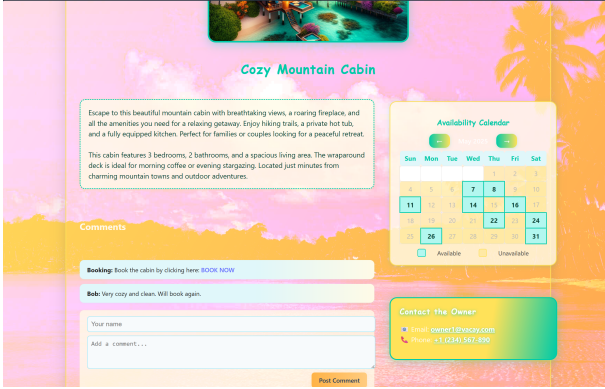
Cozy Mountain Cabin

Escape to this beautiful mountain cabin with breathtaking views, a roaring fireplace, and all the amenities you need for a relaxing getaway. Enjoy hiking trails, a private hot tub, and a fully equipped kitchen. Perfect for families or couples looking for a peaceful retreat.

This cabin features 3 bedrooms, 2 bathrooms, and a spacious living area. The wraparound deck is ideal for morning coffee or evening stargazing. Located just minutes from charming mountain towns and outdoor adventures.

Availability Calendar

←

→

| Sun | Mon | Tue | Wed | Thu | Fri | Sat |
|---|---|---|---|---|---|---|
| | | | | 1 | 2 | 3 |
| 4 | 5 | 6 | 7 | 8 | 9 | 10 |
| 11 | 12 | 13 | 14 | 15 | 16 | 17 |
| 18 | 19 | 20 | 21 | 22 | 23 | 24 |
| 25 | 26 | 27 | 28 | 29 | 30 | 31 |

Available Unavailable

Comments

Booking: Book the cabin by clicking here: BOOK NOW

Bob: Very cozy and clean. Will book again.

Your name

Add a comment...

Post Comment

Contact the Owner

Email: owner1@vacay.com

Phone: +1 (234) 567-890